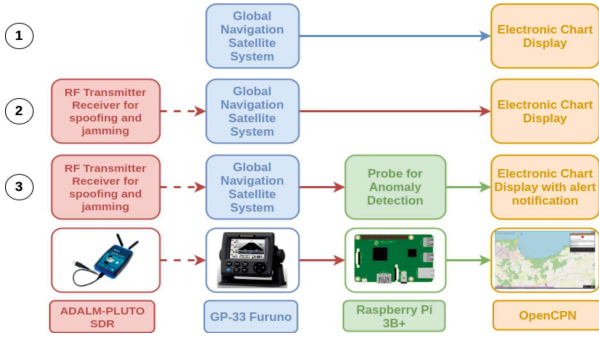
1

Global Navigation Satellite System

Electronic Chart Display

2

RF Transmitter Receiver for spoofing and jamming

Global Navigation Satellite System

Electronic Chart Display

3

RF Transmitter Receiver for spoofing and jamming

Global Navigation Satellite System

Probe for Anomaly Detection

Electronic Chart Display with alert notification

ADALM-PLUTO SDR

GP-33 Furuno

Raspberry Pi 3B+

OpenCPN